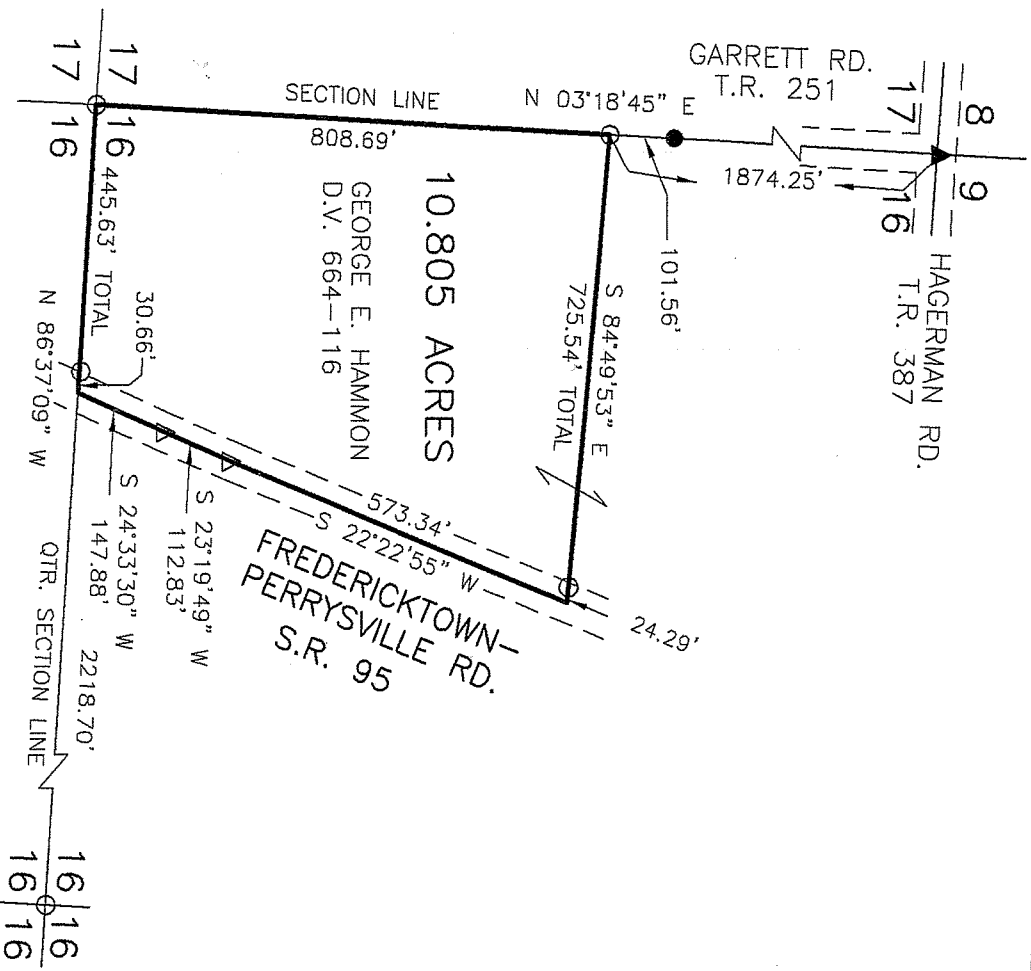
17
17
16
16

SECTION LINE
808.69'
N 03°18'45" E
GARRETT RD.
T.R. 251
17
8
9
16
1874.25'
101.56'
HAGERMAN RD.
T.R. 387

10.805 ACRES
GEORGE E. HAMMON
D.V. 664-116

445.63' TOTAL
30.66'
N 86°37'09" W

S 84°49'53" E
725.54' TOTAL

573.34'
S 22°22'55" W
24.29'
S 24°33'30" W
147.88'
S 23°19'49" W
112.83'

FREDERICKTOWN-
PERRYSVILLE RD.
S.R. 95

QTR. SECTION LINE
2218.70'

16
16
16
16